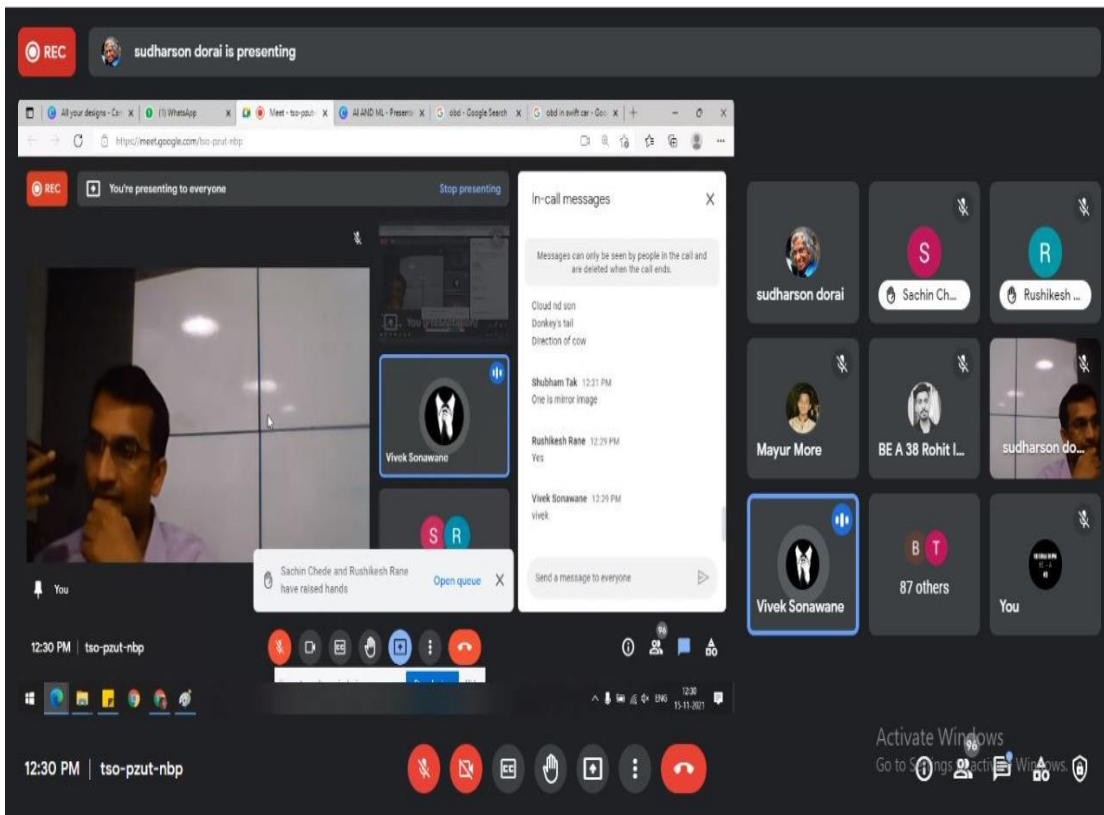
REC

sudharson dorai is presenting

All your designs - Can | (1) WhatsApp | Meet - tso-pzut- | AI AND ML - Presenta | obd - Google Search | obd in swift car - Goo

https://meet.google.com/tso-pzut-nbp

REC

You're presenting to everyone

Stop presenting

You're presenting

Vivek Sonawane

S R

You

Sachin Chede and Rushikesh Rane have raised hands

Open queue

12:30 PM | tso-pzut-nbp

In-call messages

Messages can only be seen by people in the call and are deleted when the call ends.

Cloud nd son
Donkey's tail
Direction of cow

Shubham Tak 12:31 PM
One is mirror image

Rushikesh Rane 12:29 PM
Yes

Vivek Sonawane 12:29 PM
vivek

Send a message to everyone

96

ENG 12:30 15-11-2021

sudharson dorai

S
Sachin Ch...

R
Rushikesh ...

Mayur More

BE A 38 Rohit I...

sudharson do...

Vivek Sonawane

B T
87 others

You

12:30 PM | tso-pzut-nbp

Activate Windows
Go to Settings to activate Windows.

96